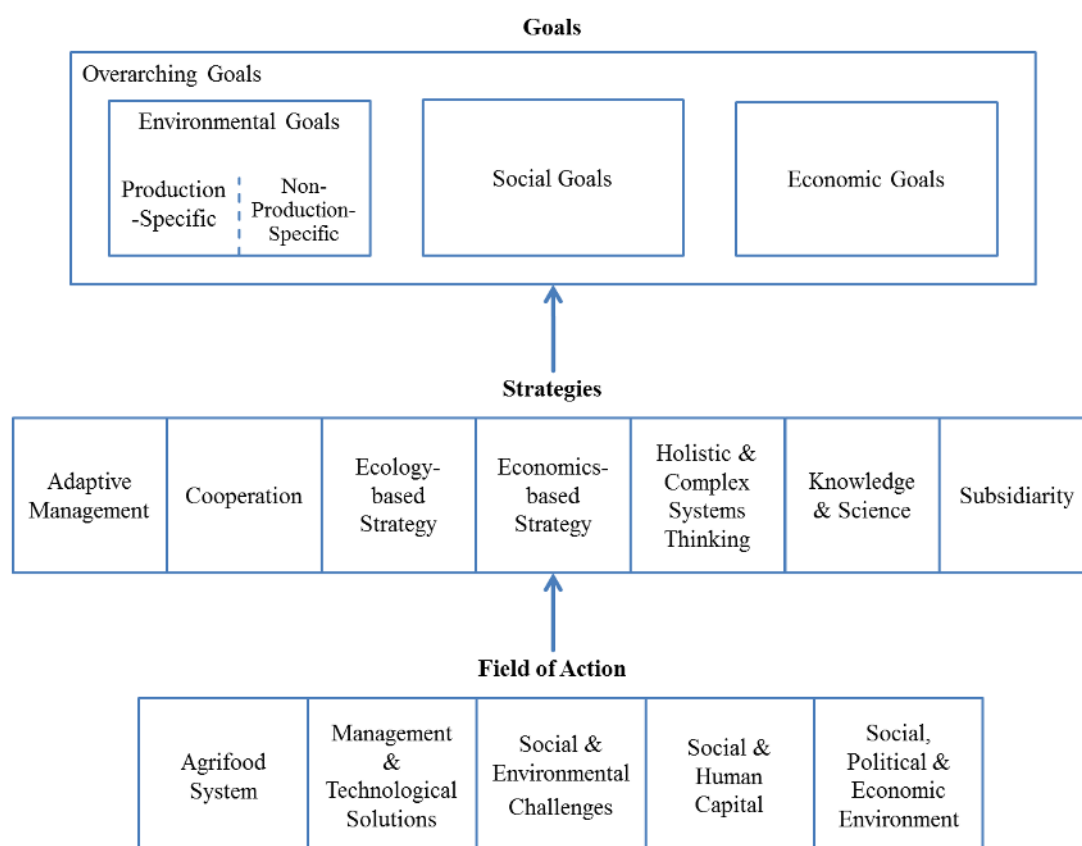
Goals

Overarching Goals

Environmental Goals

Production -Specific

Non-Production-Specific

Social Goals

Economic Goals

Strategies

Adaptive Management

Cooperation

Ecology-based Strategy

Economics-based Strategy

Holistic & Complex Systems Thinking

Knowledge & Science

Subsidiarity

Field of Action

Agrifood System

Management & Technological Solutions

Social & Environmental Challenges

Social & Human Capital

Social, Political & Economic Environment